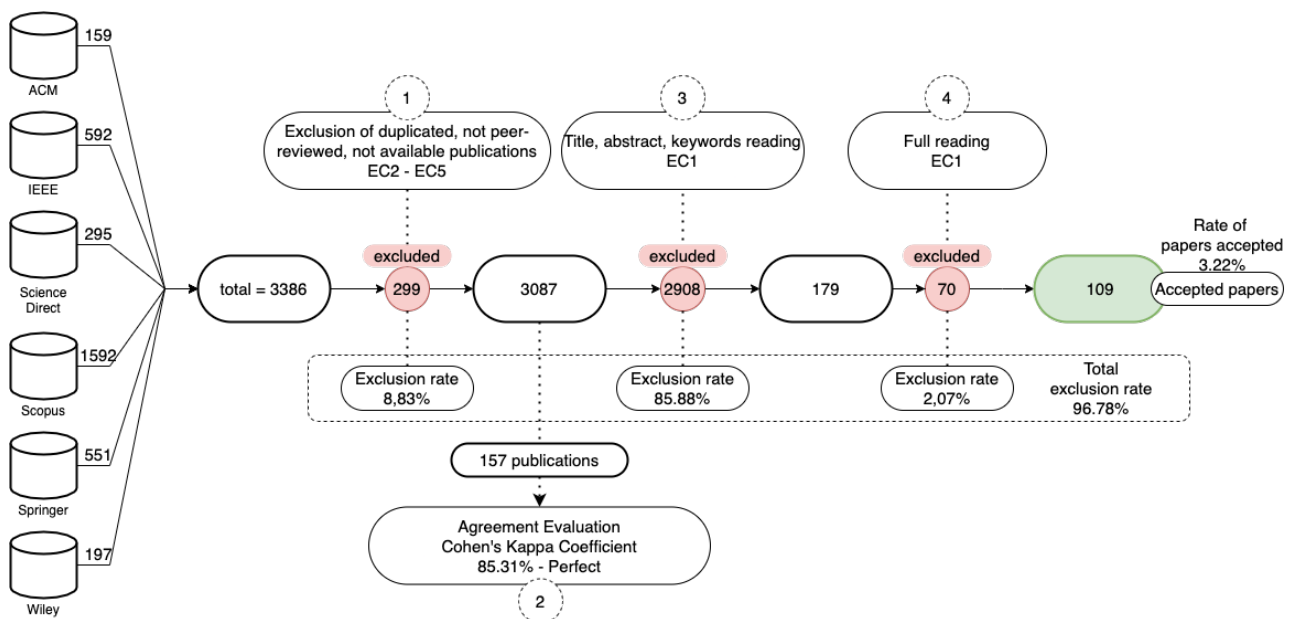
159
ACM
592
IEEE
295
Science Direct
1592
Scopus
551
Springer
197
Wiley

1
Exclusion of duplicated, not peer-reviewed, not available publications
EC2 - EC5

3
Title, abstract, keywords reading
EC1

4
Full reading
EC1

total = 3386
excluded
299
3087
excluded
2908
179
excluded
70
109
Rate of papers accepted
3.22%
Accepted papers

Exclusion rate
8,83%
Exclusion rate
85.88%
Exclusion rate
2,07%
Total exclusion rate
96.78%

157 publications

Agreement Evaluation
Cohen's Kappa Coefficient
85.31% - Perfect
2